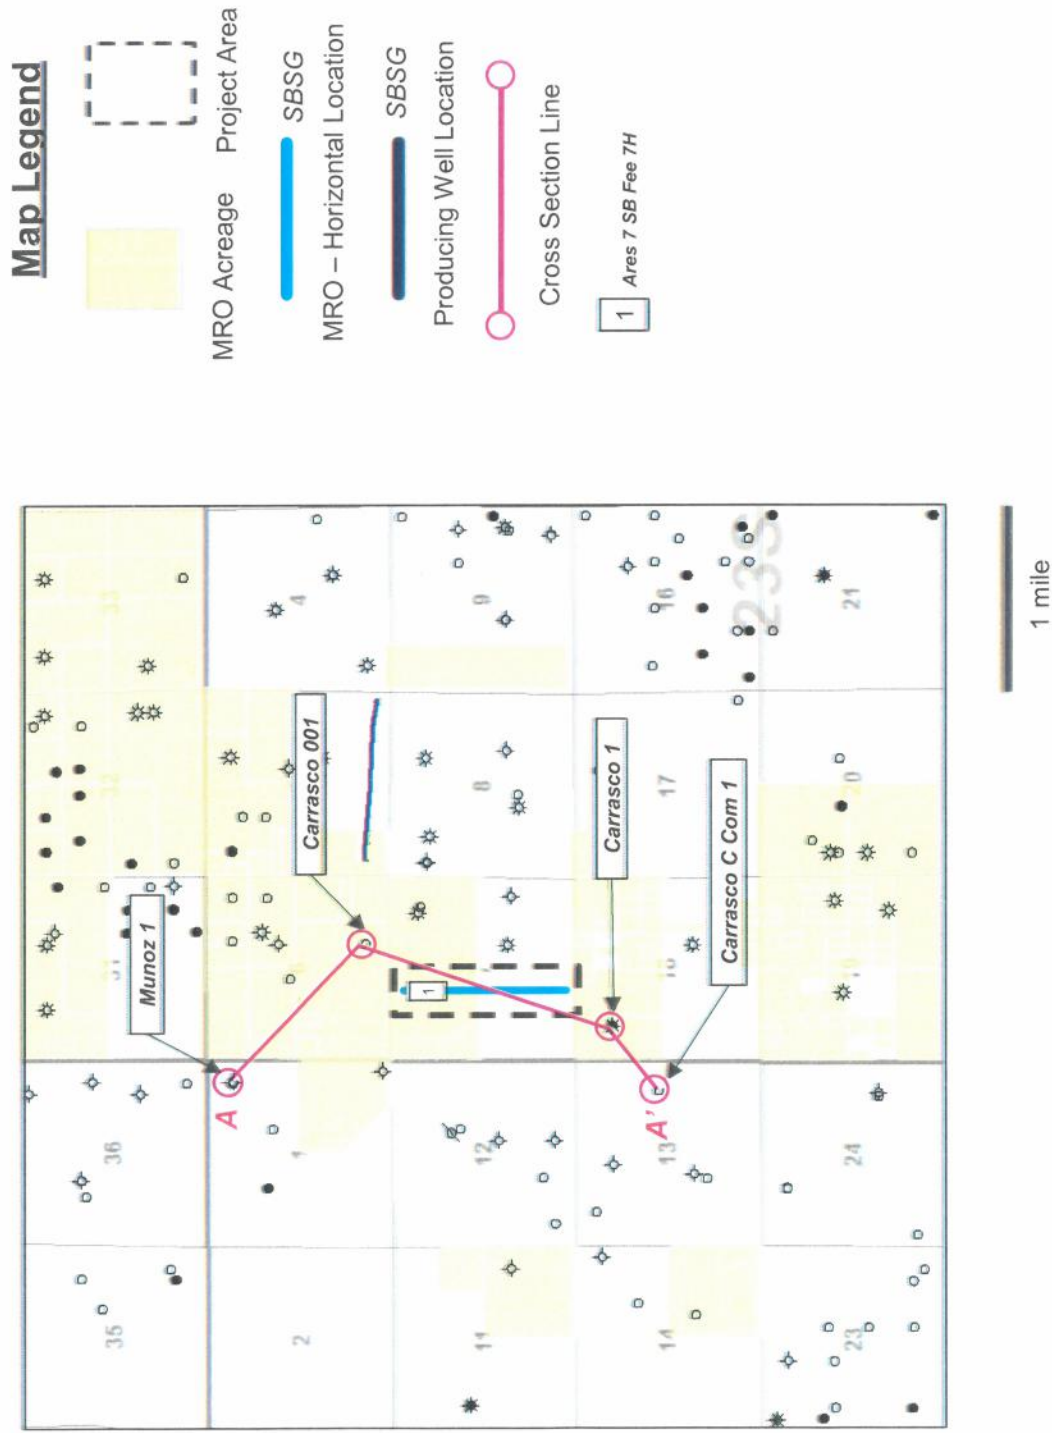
Map Legend

MRO Acreage

Project Area

MRO – Horizontal Location

SBSG

Producing Well Location

SBSG

Cross Section Line

1 Ares 7 SB Fee 7H

Munoz 1

Carrasco 001

Carrasco 1

Carrasco C Com 1

A

A'

1

36

35

1

2

12

11

13

14

24

23

31

6

7

18

19

32

5

8

17

20

33

4

9

16

21

10

15

23S

1 mile